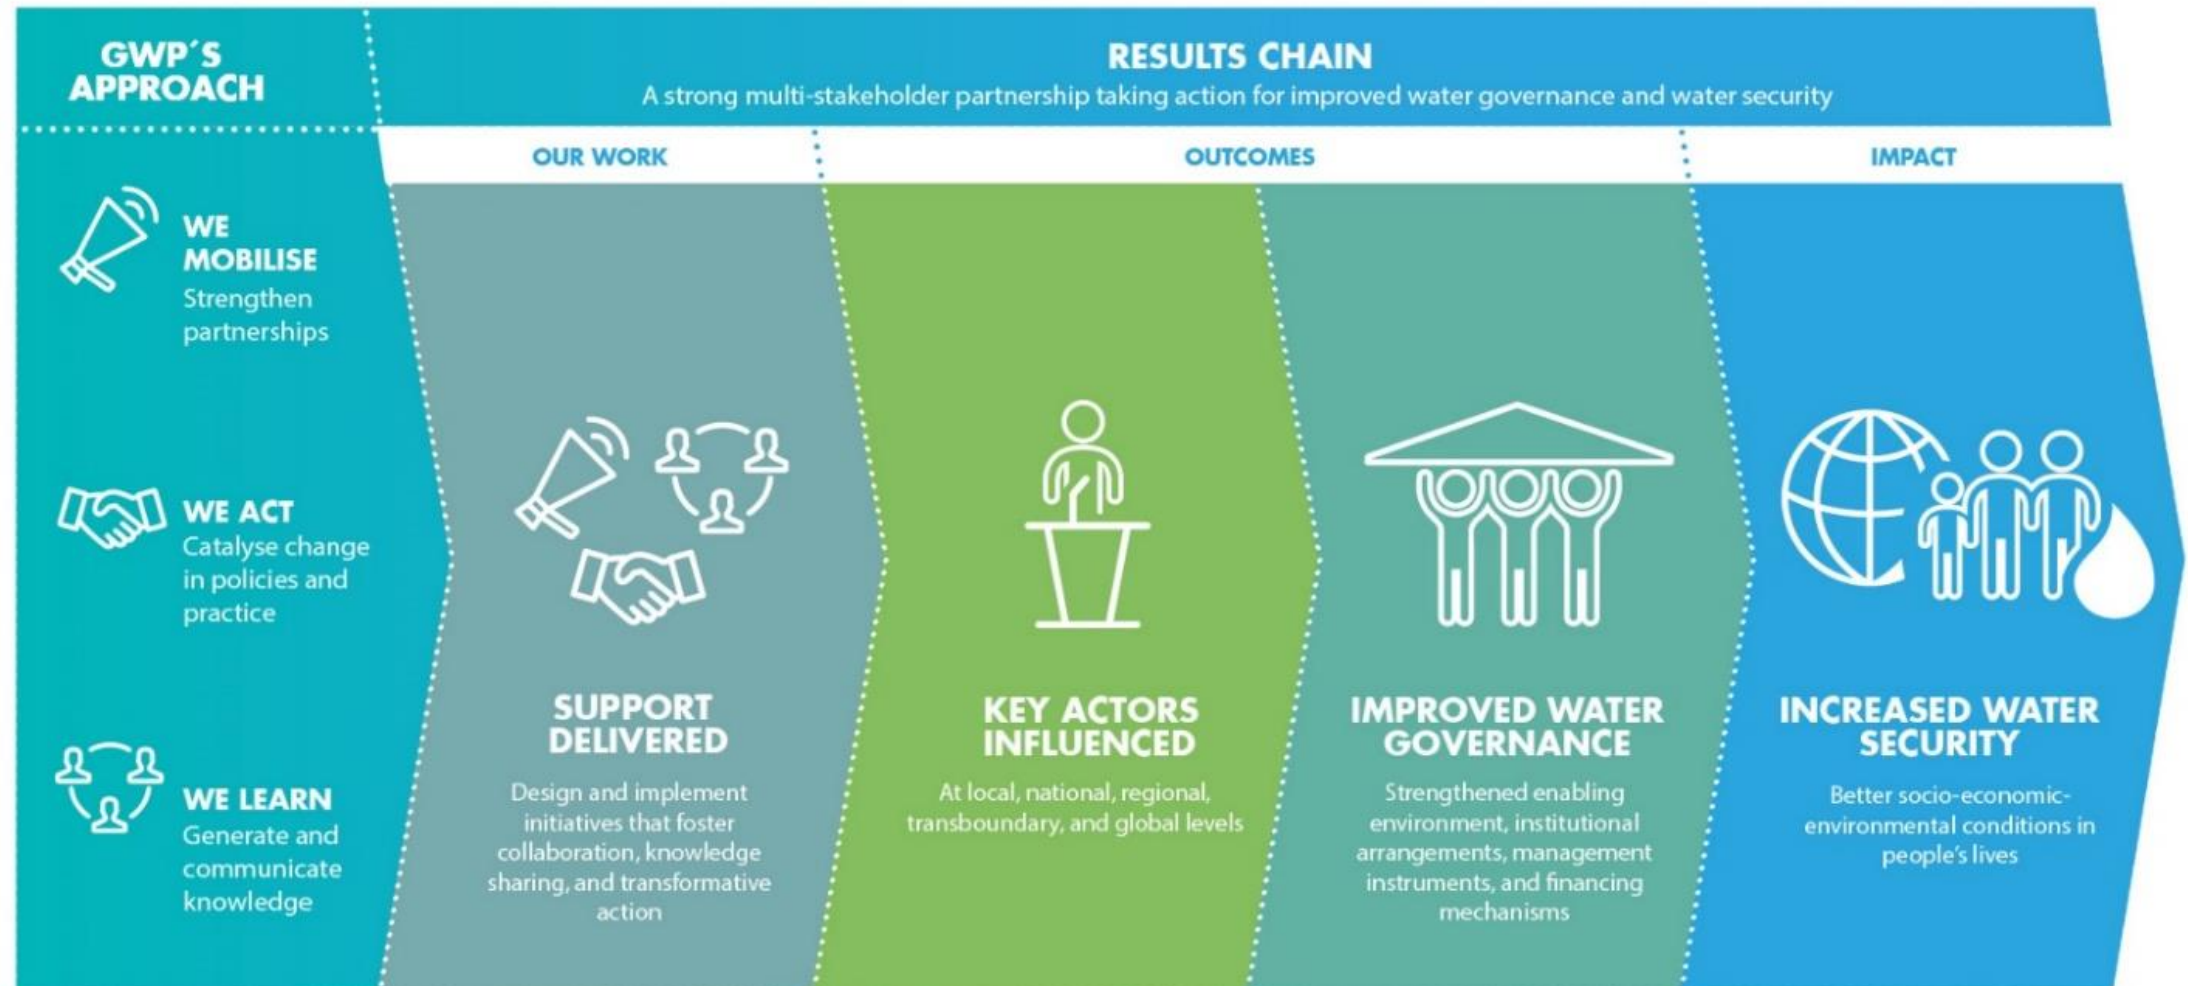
GWP´S APPROACH

RESULTS CHAIN
A strong multi-stakeholder partnership taking action for improved water governance and water security

OUR WORK

OUTCOMES

IMPACT

WE MOBILISE
Strengthen partnerships

WE ACT
Catalyse change in policies and practice

WE LEARN
Generate and communicate knowledge

SUPPORT DELIVERED
Design and implement initiatives that foster collaboration, knowledge sharing, and transformative action

KEY ACTORS INFLUENCED
At local, national, regional, transboundary, and global levels

IMPROVED WATER GOVERNANCE
Strengthened enabling environment, institutional arrangements, management instruments, and financing mechanisms

INCREASED WATER SECURITY
Better socio-economic-environmental conditions in people's lives